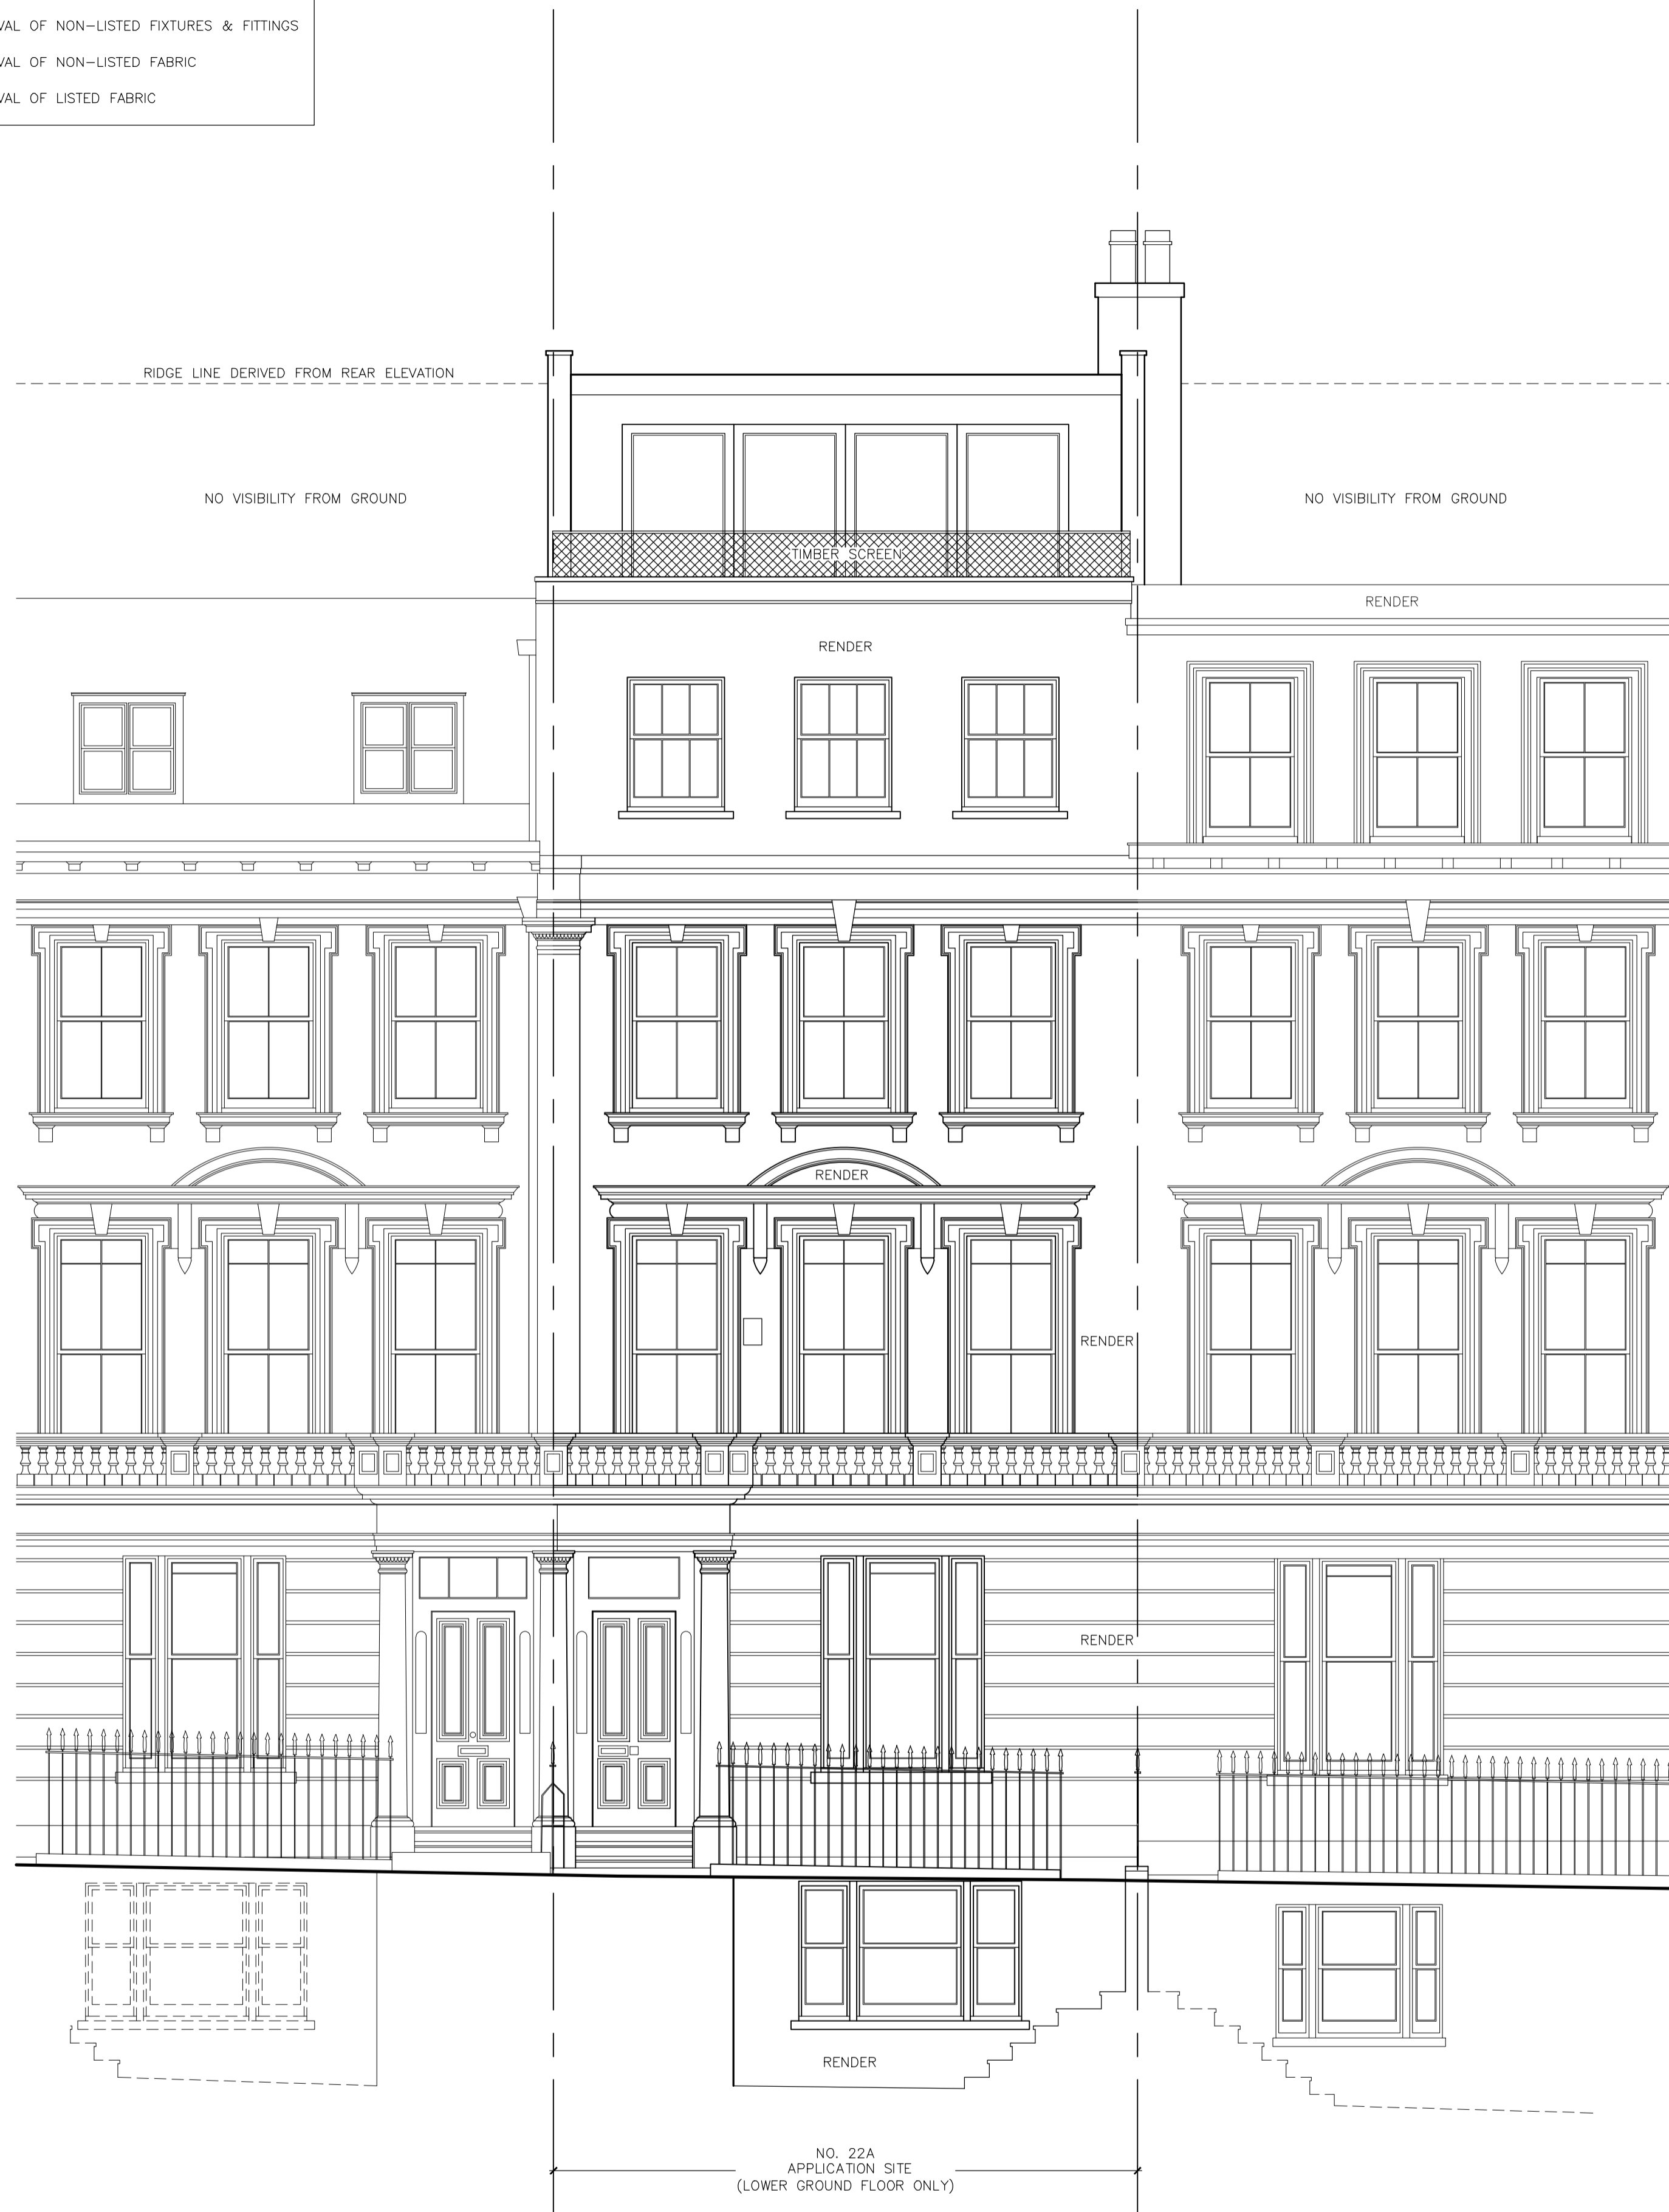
VAL OF NON-LISTED FIXTURES & FITTINGS

VAL OF NON-LISTED FABRIC

VAL OF LISTED FABRIC

RIDGE LINE DERIVED FROM REAR ELEVATION

NO VISIBILITY FROM GROUND

NO VISIBILITY FROM GROUND

TIMBER SCREEN

RENDER

RENDER

RENDER

RENDER

RENDER

RENDER

NO. 22A
APPLICATION SITE
(LOWER GROUND FLOOR ONLY)